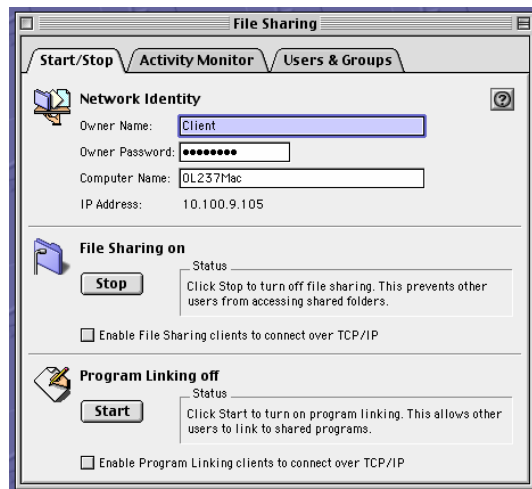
File Sharing

Start/Stop
Activity Monitor
Users & Groups

Network Identity

Owner Name: Client

Owner Password: ••••••••

Computer Name: 0L237Mac

IP Address: 10.100.9.105

File Sharing on

Stop

Status

Click Stop to turn off file sharing. This prevents other users from accessing shared folders.

Enable File Sharing clients to connect over TCP/IP

Program Linking off

Start

Status

Click Start to turn on program linking. This allows other users to link to shared programs.

Enable Program Linking clients to connect over TCP/IP